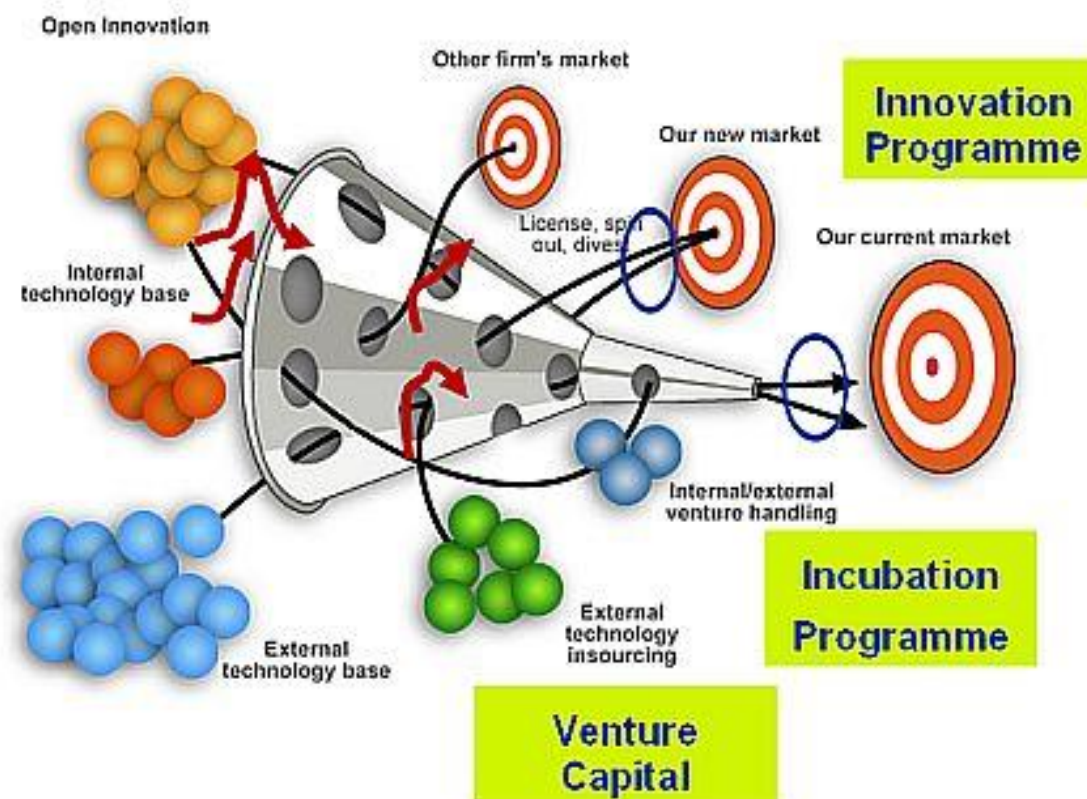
Open Innovation

Other firm's market

Innovation Programme

Our new market

License, spin out, divest

Our current market

Internal technology base

Internal/external venture handling

Incubation Programme

External technology insourcing

External technology base

Venture Capital